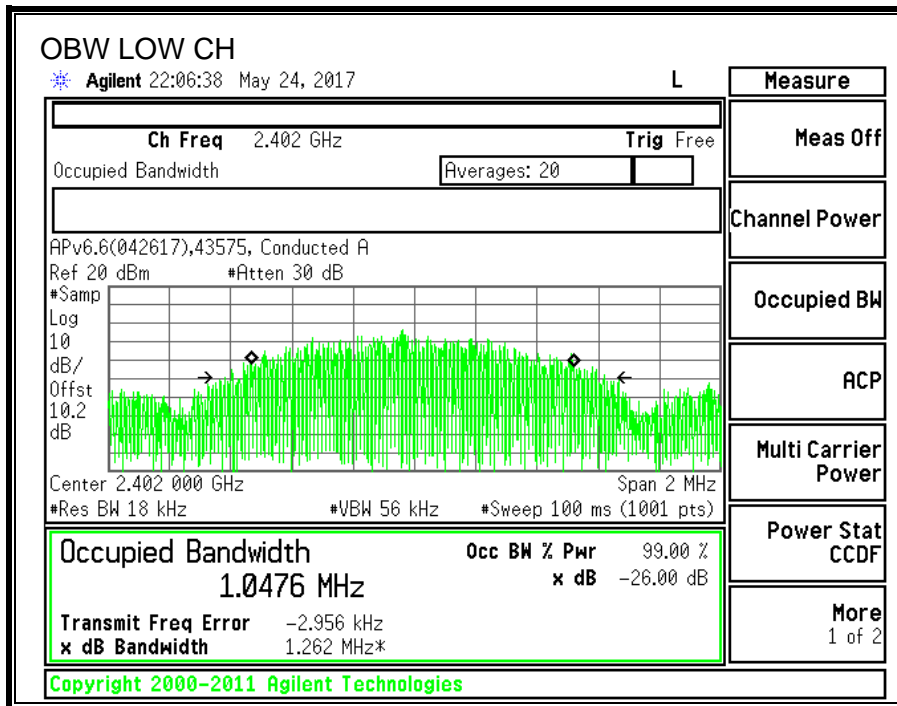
OBW LOW CH
Agilent 22:06:38 May 24, 2017 L

Ch Freq 2.402 GHz Trig Free
Occupied Bandwidth Averages: 20

APv6.6(042617),43575, Conducted A
Ref 20 dBm #Atten 30 dB
#Samp
Log
10
dB/
Offst
10.2
dB

Center 2.402 000 GHz Span 2 MHz
#Res BW 18 kHz #VBW 56 kHz #Sweep 100 ms (1001 pts)

Occupied Bandwidth
1.0476 MHz
Occ BW % Pwr 99.00 %
x dB −26.00 dB

Transmit Freq Error −2.956 kHz
x dB Bandwidth 1.262 MHz*

Copyright 2000-2011 Agilent Technologies

Measure
Meas Off
Channel Power
Occupied BW
ACP
Multi Carrier Power
Power Stat CCDF
More
1 of 2